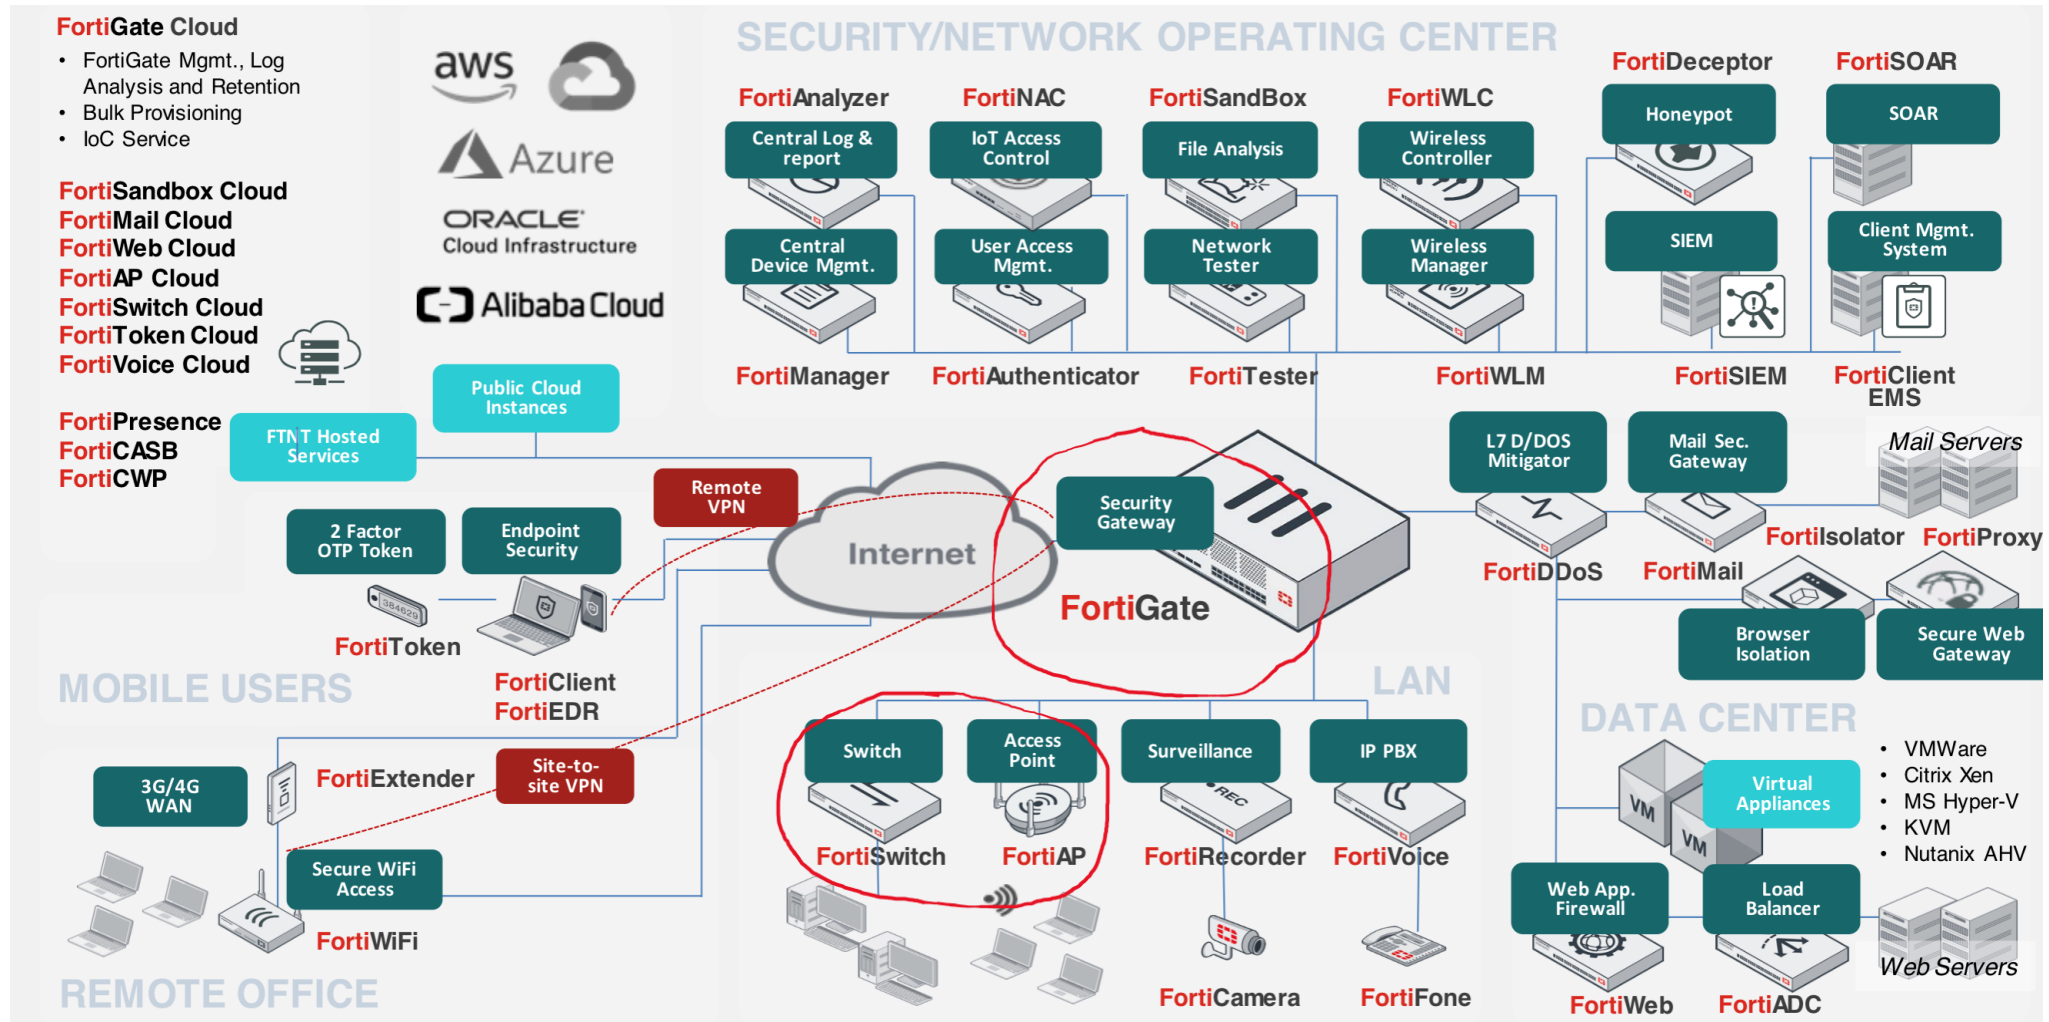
FortiGate Cloud
• FortiGate Mgmt., Log Analysis and Retention
• Bulk Provisioning
• IoC Service

FortiSandbox Cloud
FortiMail Cloud
FortiWeb Cloud
FortiAP Cloud
FortiSwitch Cloud
FortiToken Cloud
FortiVoice Cloud

FortiPresence
FortiCASB
FortiCWP

aws
Azure
ORACLE Cloud Infrastructure
Alibaba Cloud

SECURITY/NETWORK OPERATING CENTER

FortiAnalyzer
Central Log & report
Central Device Mgmt.
FortiManager

FortiNAC
IoT Access Control
User Access Mgmt.
FortiAuthenticator

FortiSandBox
File Analysis
Network Tester
FortiTester

FortiWLC
Wireless Controller
Wireless Manager
FortiWLM

FortiDeceptor
Honeypot
SIEM
FortiSIEM

FortiSOAR
SOAR
Client Mgmt. System
FortiClient EMS

Public Cloud Instances
FTNT Hosted Services
Remote VPN
Internet
Security Gateway
FortiGate

2 Factor OTP Token
Endpoint Security
FortiToken
FortiClient
FortiEDR
MOBILE USERS

L7 D/DOS Mitigator
FortiDDoS
Mail Sec. Gateway
FortiMail
Mail Servers
FortiIsolator
FortiProxy
Browser Isolation
Secure Web Gateway

LAN
Switch
FortiSwitch
Access Point
FortiAP
Surveillance
FortiRecorder
IP PBX
FortiVoice
FortiCamera
FortiFone

DATA CENTER
VM
VM
Virtual Appliances
• VMWare
• Citrix Xen
• MS Hyper-V
• KVM
• Nutanix AHV
Web App. Firewall
FortiWeb
Load Balancer
FortiADC
Web Servers

3G/4G WAN
FortiExtender
Site-to-site VPN
Secure WiFi Access
FortiWiFi
REMOTE OFFICE